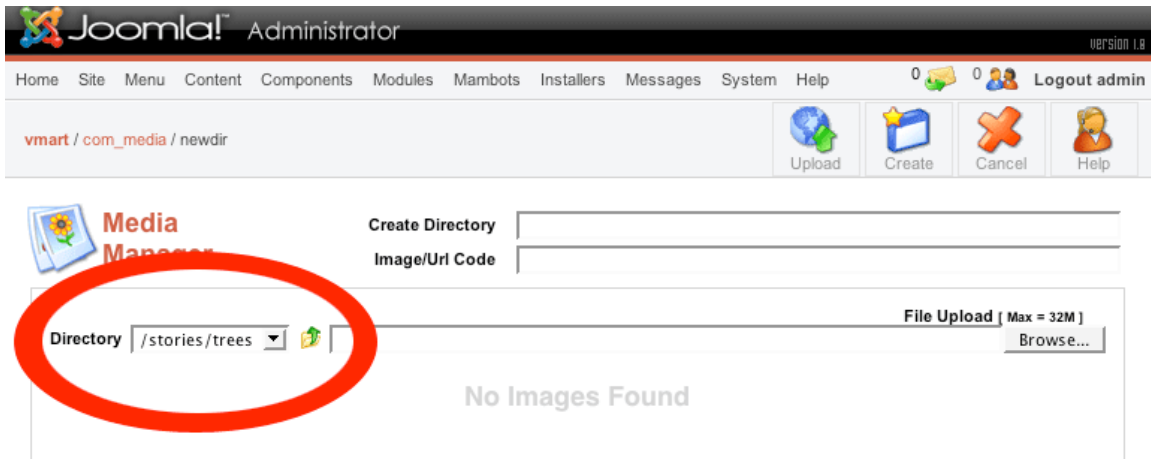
Joomla! Administrator

Version 1.0

Home Site Menu Content Components Modules Mambots Installers Messages System Help 0 0 Logout admin

vmart / com_media / newdir

Upload Create Cancel Help

Media Manager

Create Directory

Image/Url Code

File Upload [ Max = 32M ]

Directory /stories/trees

Browse...

No Images Found